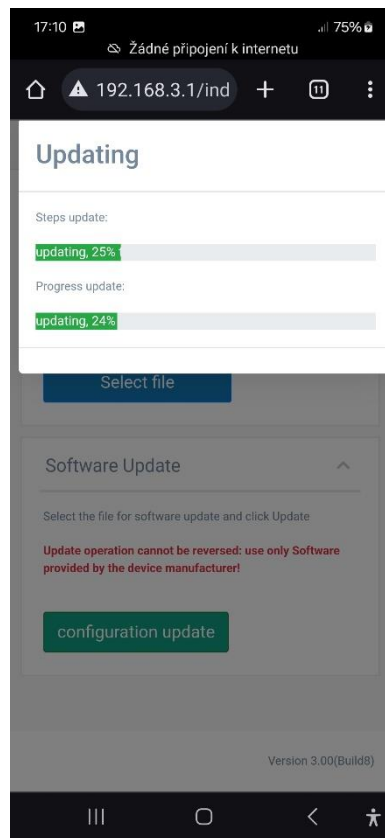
17:10 75%
Žádné připojení k internetu
192.168.3.1/ind + 11

Updating

Steps update:

updating, 25%

Progress update:

updating, 24%

Select file

Software Update

Select the file for software update and click Update

Update operation cannot be reversed: use only Software provided by the device manufacturer!

configuration update

Version 3.00(Build8)